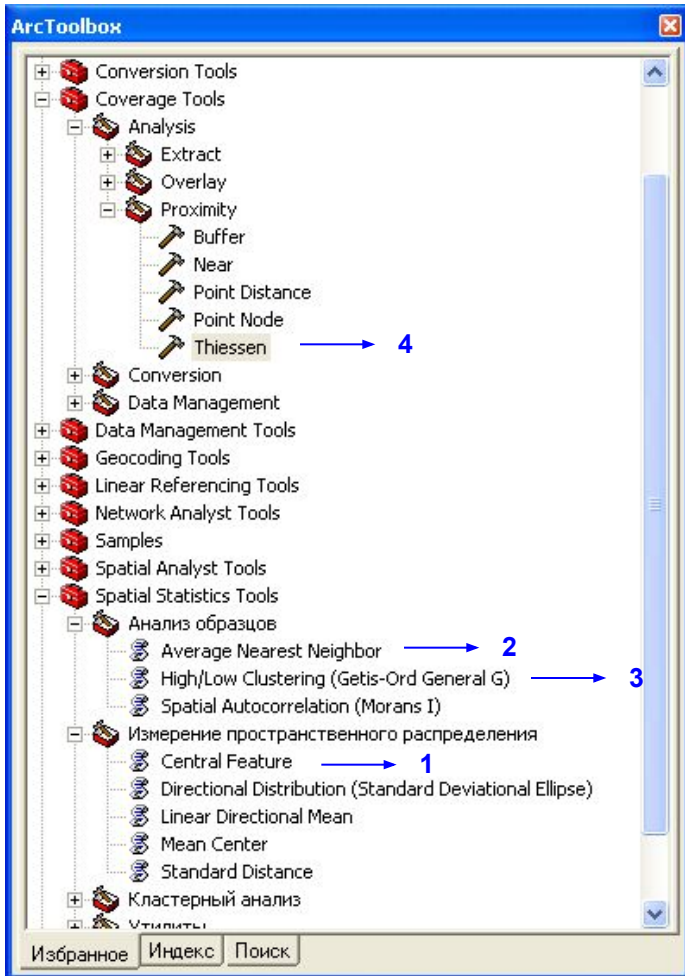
ArcToolbox

Conversion Tools
Coverage Tools
Analysis
Extract
Overlay
Proximity
Buffer
Near
Point Distance
Point Node
Thiessen
4
Conversion
Data Management
Data Management Tools
Geocoding Tools
Linear Referencing Tools
Network Analyst Tools
Samples
Spatial Analyst Tools
Spatial Statistics Tools
Анализ образцов
Average Nearest Neighbor
2
High/Low Clustering (Getis-Ord General G)
3
Spatial Autocorrelation (Morans I)
Измерение пространственного распределения
Central Feature
1
Directional Distribution (Standard Deviational Ellipse)
Linear Directional Mean
Mean Center
Standard Distance
Кластерный анализ
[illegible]

Избранное
Индекс
Поиск